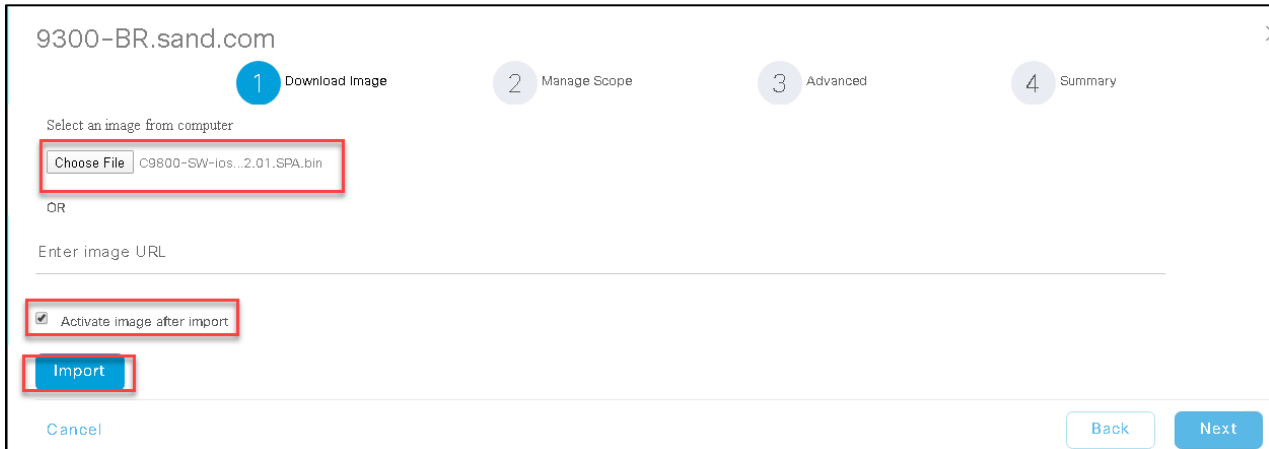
9300-BR.sand.com

1 Download Image
2 Manage Scope
3 Advanced
4 Summary

Select an image from computer

Choose File C9800-SW-ios...2.01.SPA.bin

OR

Enter image URL

Activate image after import

Import

Cancel

Back

Next